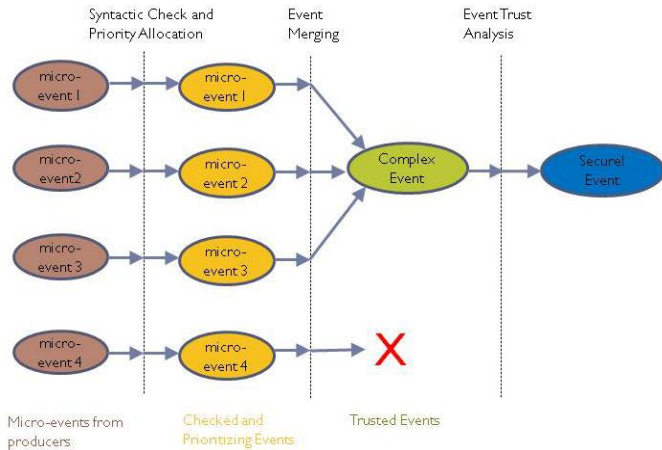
Syntactic Check and Priority Allocation

Event Merging

Event Trust Analysis

micro-event 1

micro-event2

micro-event 3

micro-event 4

micro-event 1

micro-event 2

micro-event 3

micro-event 4

Complex Event

Secure! Event

X

Micro-events from producers

Checked and Prioritizing Events

Trusted Events